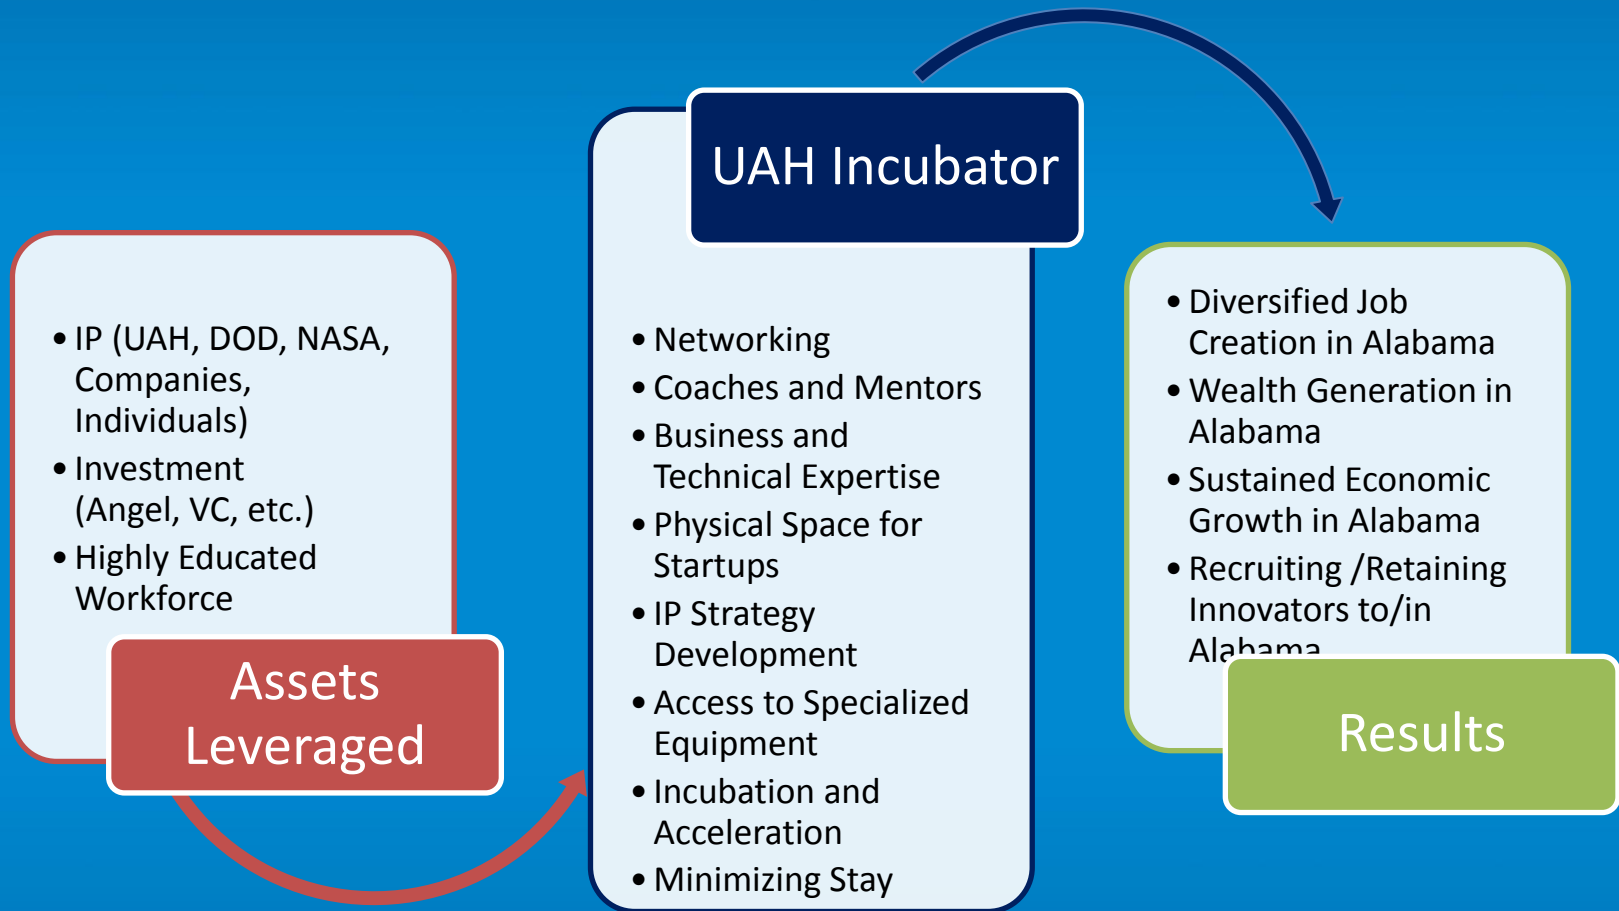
UAH Incubator

• IP (UAH, DOD, NASA, Companies, Individuals)
• Investment (Angel, VC, etc.)
• Highly Educated Workforce

Assets Leveraged

• Networking
• Coaches and Mentors
• Business and Technical Expertise
• Physical Space for Startups
• IP Strategy Development
• Access to Specialized Equipment
• Incubation and Acceleration
• Minimizing Stay

• Diversified Job Creation in Alabama
• Wealth Generation in Alabama
• Sustained Economic Growth in Alabama
• Recruiting /Retaining Innovators to/in Alabama

Results